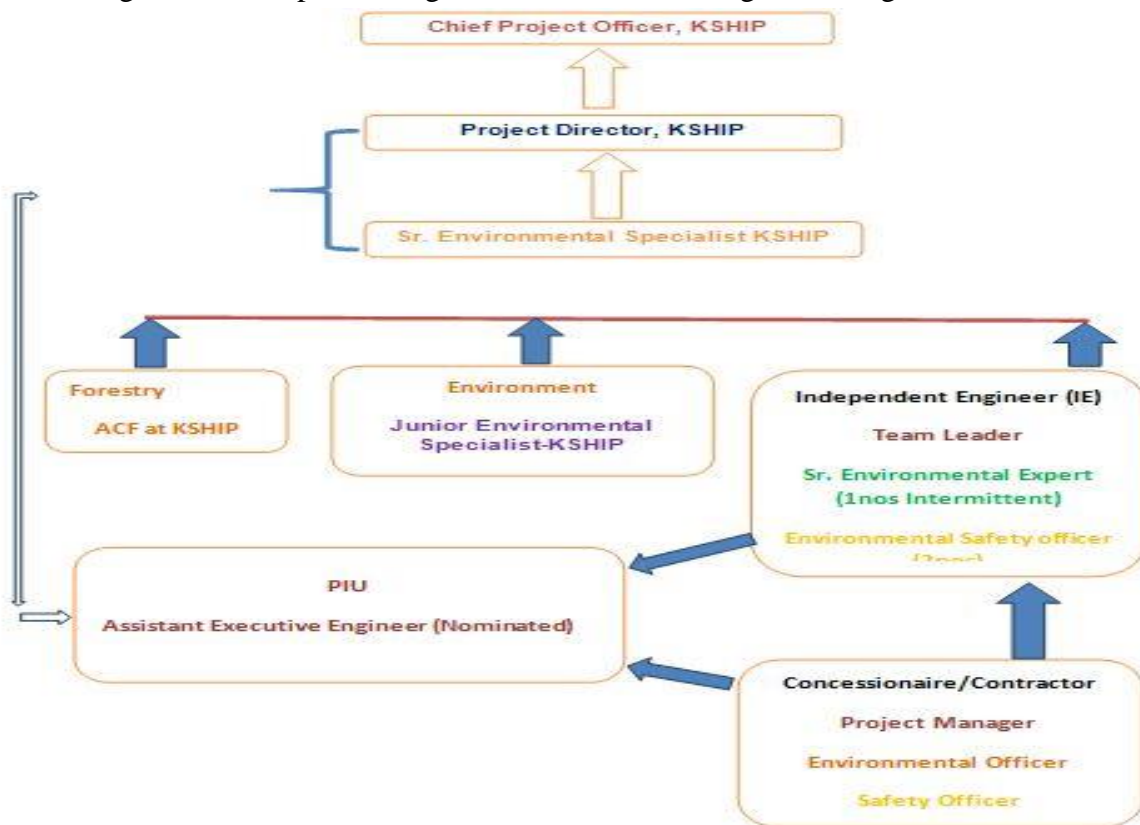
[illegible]

Chief Project Officer, KSHIP

Project Director, KSHIP

Sr. Environmental Specialist KSHIP

Forestry

ACF at KSHIP

Environment

Junior Environmental Specialist-KSHIP

Independent Engineer (IE)

Team Leader

Sr. Environmental Expert (1nos Intermittent)

Environmental Safety officer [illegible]

PIU

Assistant Executive Engineer (Nominated)

Concessionaire/Contractor

Project Manager

Environmental Officer

Safety Officer